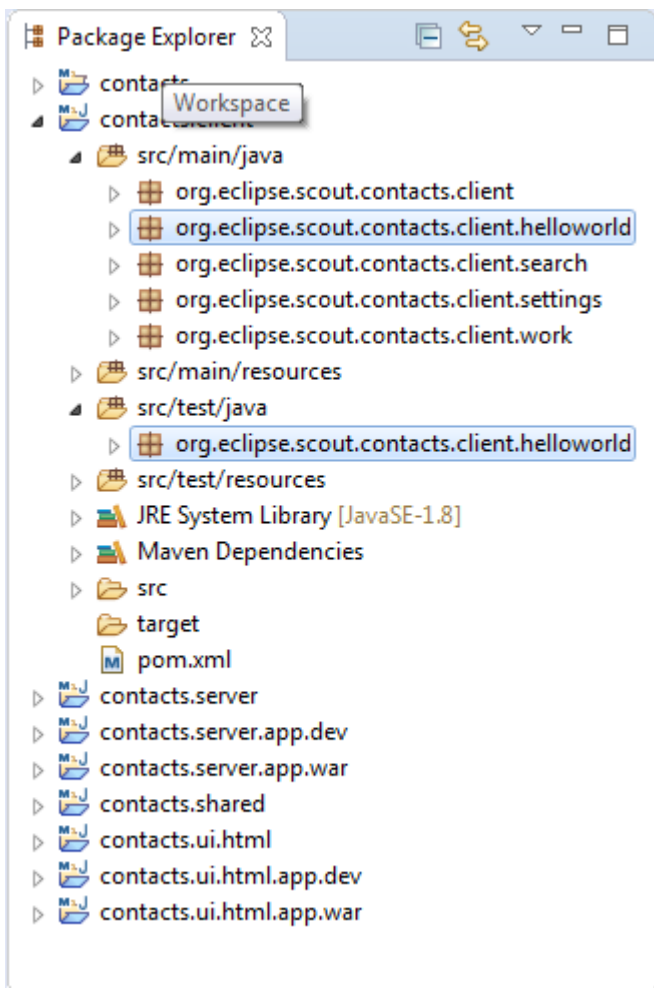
Package Explorer

contacts
Workspace
contacts.client
src/main/java
org.eclipse.scout.contacts.client
org.eclipse.scout.contacts.client.helloworld
org.eclipse.scout.contacts.client.search
org.eclipse.scout.contacts.client.settings
org.eclipse.scout.contacts.client.work
src/main/resources
src/test/java
org.eclipse.scout.contacts.client.helloworld
src/test/resources
JRE System Library [JavaSE-1.8]
Maven Dependencies
src
target
pom.xml
contacts.server
contacts.server.app.dev
contacts.server.app.war
contacts.shared
contacts.ui.html
contacts.ui.html.app.dev
contacts.ui.html.app.war